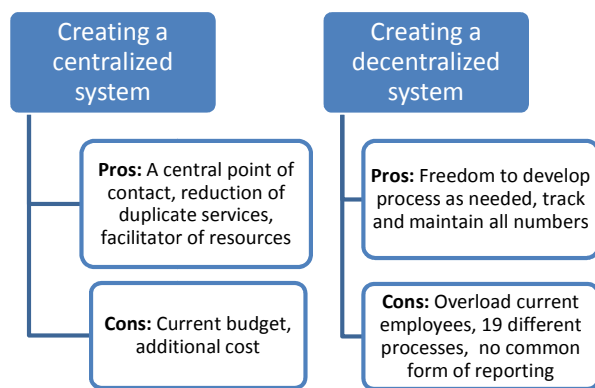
Creating a centralized system

Pros: A central point of contact, reduction of duplicate services, facilitator of resources

Cons: Current budget, additional cost

Creating a decentralized system

Pros: Freedom to develop process as needed, track and maintain all numbers

Cons: Overload current employees, 19 different processes, no common form of reporting